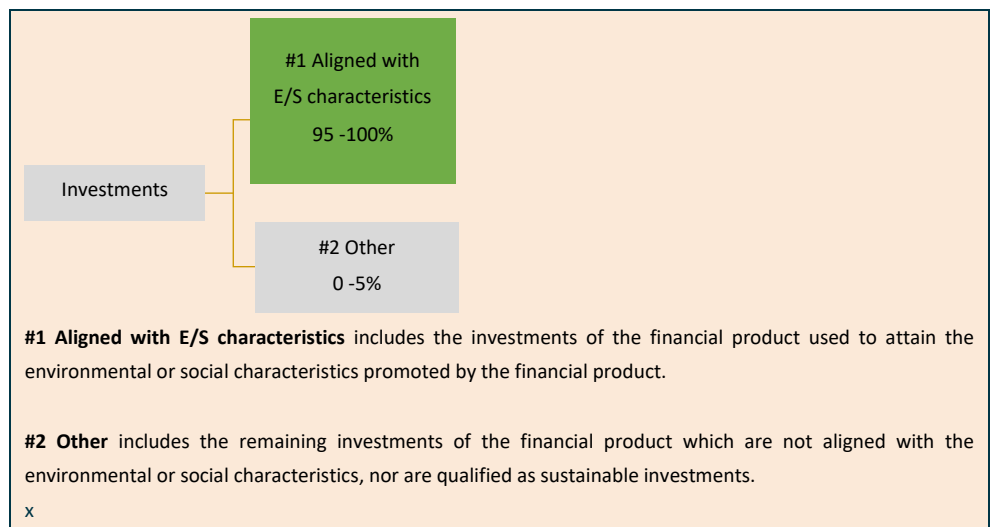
Investments

#1 Aligned with E/S characteristics 95 -100%

#2 Other 0 -5%

**#1 Aligned with E/S characteristics** includes the investments of the financial product used to attain the environmental or social characteristics promoted by the financial product.

**#2 Other** includes the remaining investments of the financial product which are not aligned with the environmental or social characteristics, nor are qualified as sustainable investments.

x